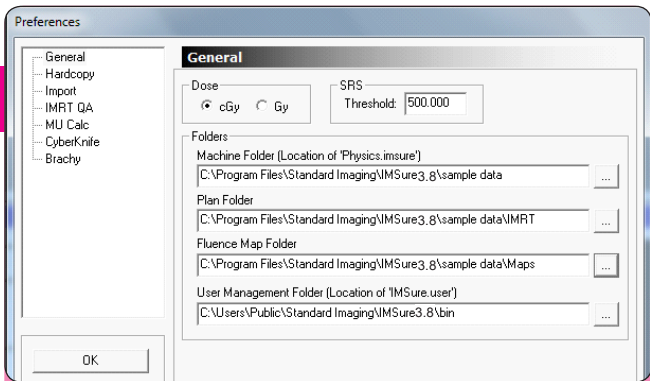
Preferences

General
Hardcopy
Import
IMRT QA
MU Calc
CyberKnife
Brachy

OK

General

Dose
cGy
Gy

SRS
Threshold: 500.000

Folders
Machine Folder (Location of 'Physics.imsure')
C:\Program Files\Standard Imaging\IMSure3.8\sample data
...
Plan Folder
C:\Program Files\Standard Imaging\IMSure3.8\sample data\IMRT
...
Fluence Map Folder
C:\Program Files\Standard Imaging\IMSure3.8\sample data\Maps
...
User Management Folder (Location of 'IMSure.user')
C:\Users\Public\Standard Imaging\IMSure3.8\bin
...